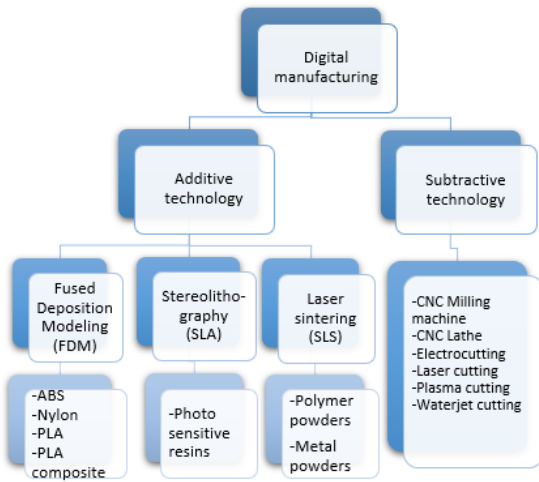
Digital manufacturing

Additive technology

Subtractive technology

Fused Deposition Modeling (FDM)

Stereolithography (SLA)

Laser sintering (SLS)

-CNC Milling machine
-CNC Lathe
-Electrocutting
-Laser cutting
-Plasma cutting
-Waterjet cutting

-ABS
-Nylon
-PLA
-PLA composite

-Photo sensitive resins

-Polymer powders
-Metal powders